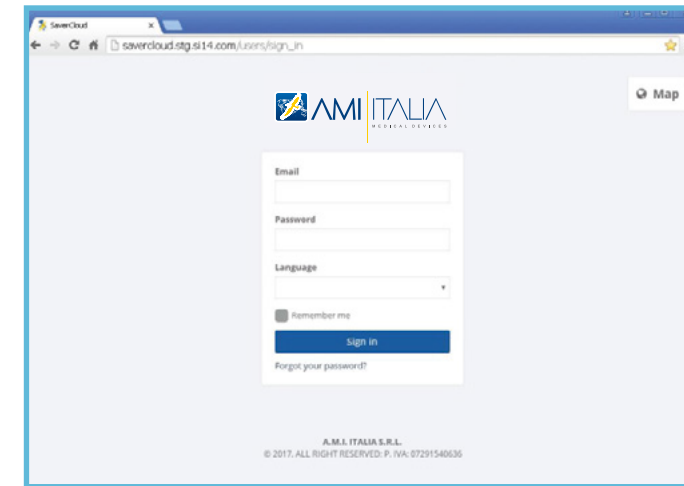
SaverCloud ×

savercloud.stg.si14.com/users/sign_in

Map

AMI ITALIA
MEDICAL DEVICES

Email

Password

Language

Remember me

Sign in

Forgot your password?

A.M.I. ITALIA S.R.L.
© 2017. ALL RIGHT RESERVED: P. IVA: 07291540636